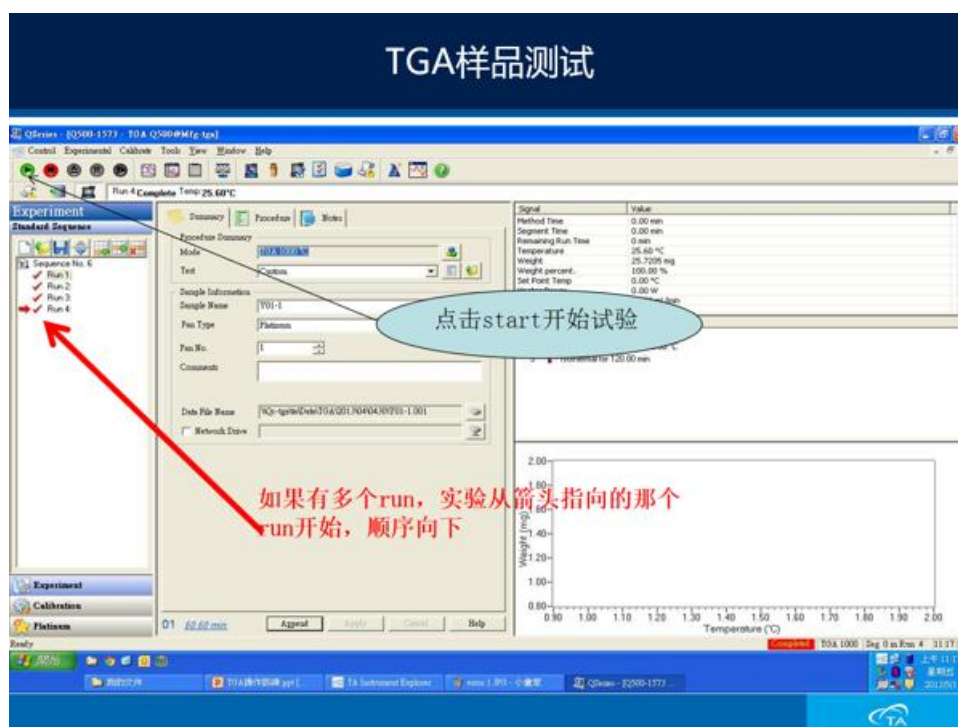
TGA样品测试

QSeries - [Q500-1573 - TGA Q500@Mfg-tga]

Control Experimental Calibrate Tools View Window Help

Run 4 Complete Temp 25.60°C

Experiment
Standard Sequence

Sequence No. 6
Run 1
Run 2
Run 3
Run 4

Summary Procedure Notes

Procedure Summary
Mode TGA 1000°C
Test Custom

Sample Information
Sample Name Y01-1
Pan Type Platinum
Pan No. 1
Comments

Data File Name \\Qs-tga\te\Data\TGA\Q0130404\Y01-1.001
Network Drive

| Signal | Value |
|---|---|
| Method Time | 0.00 min |
| Segment Time | 0.00 min |
| Remaining Run Time | 0 min |
| Temperature | 25.60 °C |
| Weight | 25.7205 mg |
| Weight percent | 100.00 % |
| Set Point Temp | 0.00 °C |
| Heater Power | 0.00 W |

点击start开始试验

Isothermal for 120.00 min

2.00
1.80
1.60
1.40
1.20
1.00
0.80
Weight (mg)
0.90 1.00 1.10 1.20 1.30 1.40 1.50 1.60 1.70 1.80 1.90 2.00
Temperature (°C)

如果有多个run，实验从箭头指向的那个run开始，顺序向下

Experiment
Calibration
Platinum

01 60.60 min
Append Apply Cancel Help

Ready
Completed TGA 1000 Seg 0 in Run 4

TGA操作指南.ppt
TA Instrument Explorer
QSeries - [Q500-1573 ...